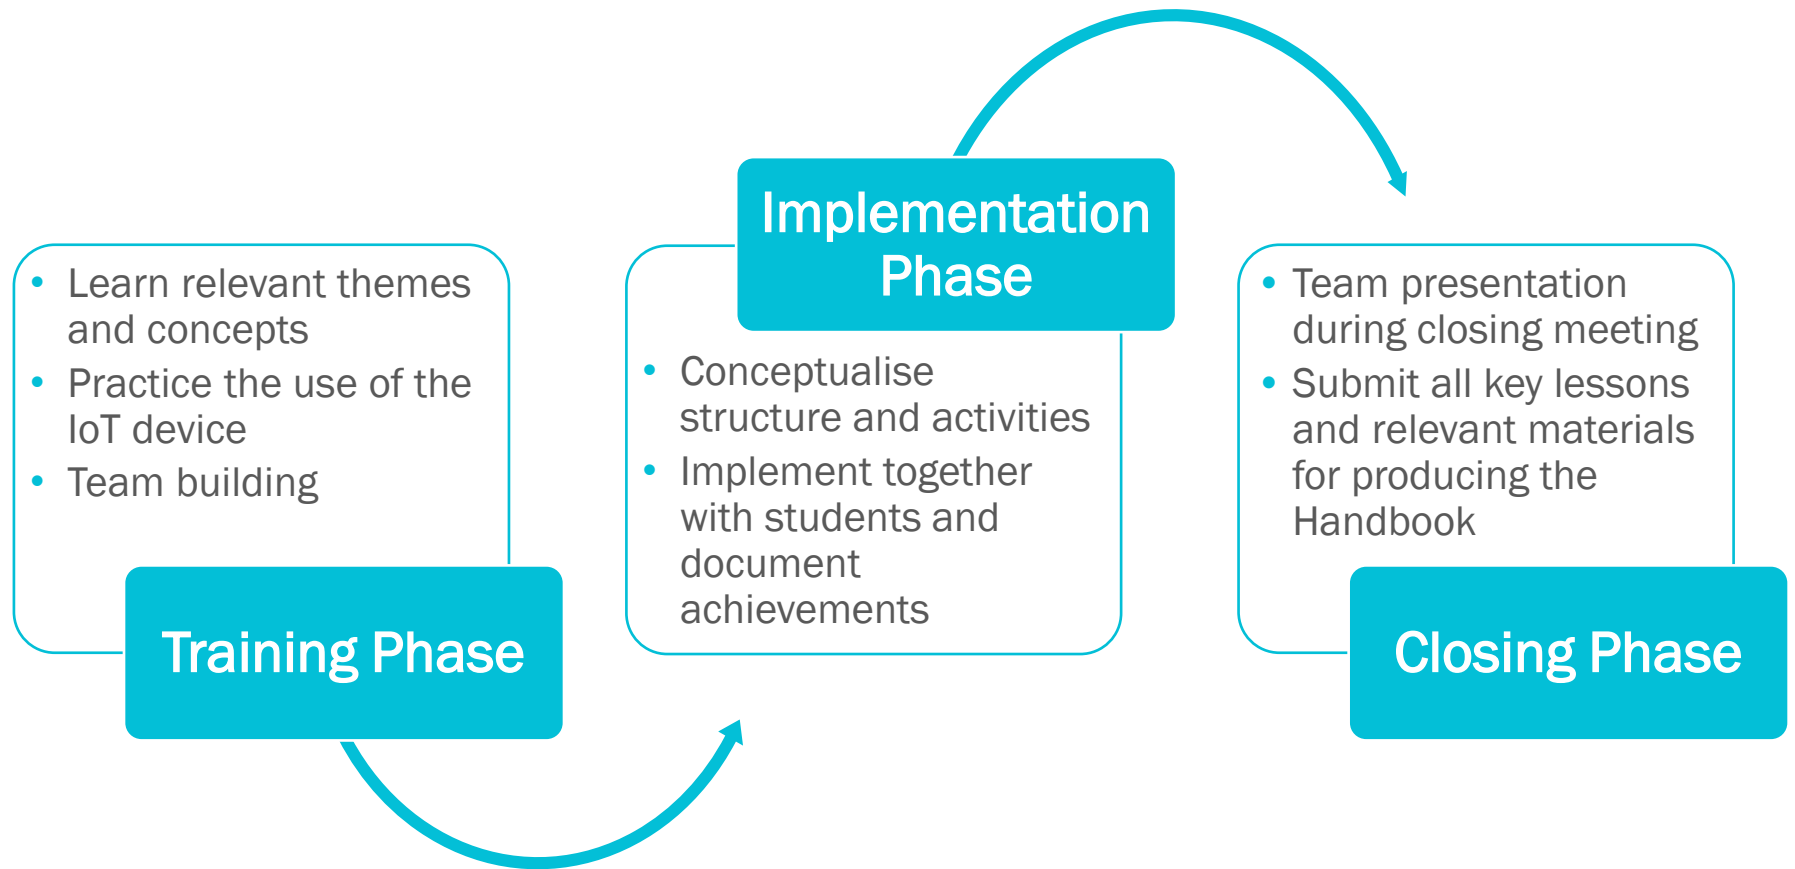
- Learn relevant themes and concepts
- Practice the use of the IoT device
- Team building

Training Phase

Implementation Phase

- Conceptualise structure and activities
- Implement together with students and document achievements

- Team presentation during closing meeting
- Submit all key lessons and relevant materials for producing the Handbook

Closing Phase